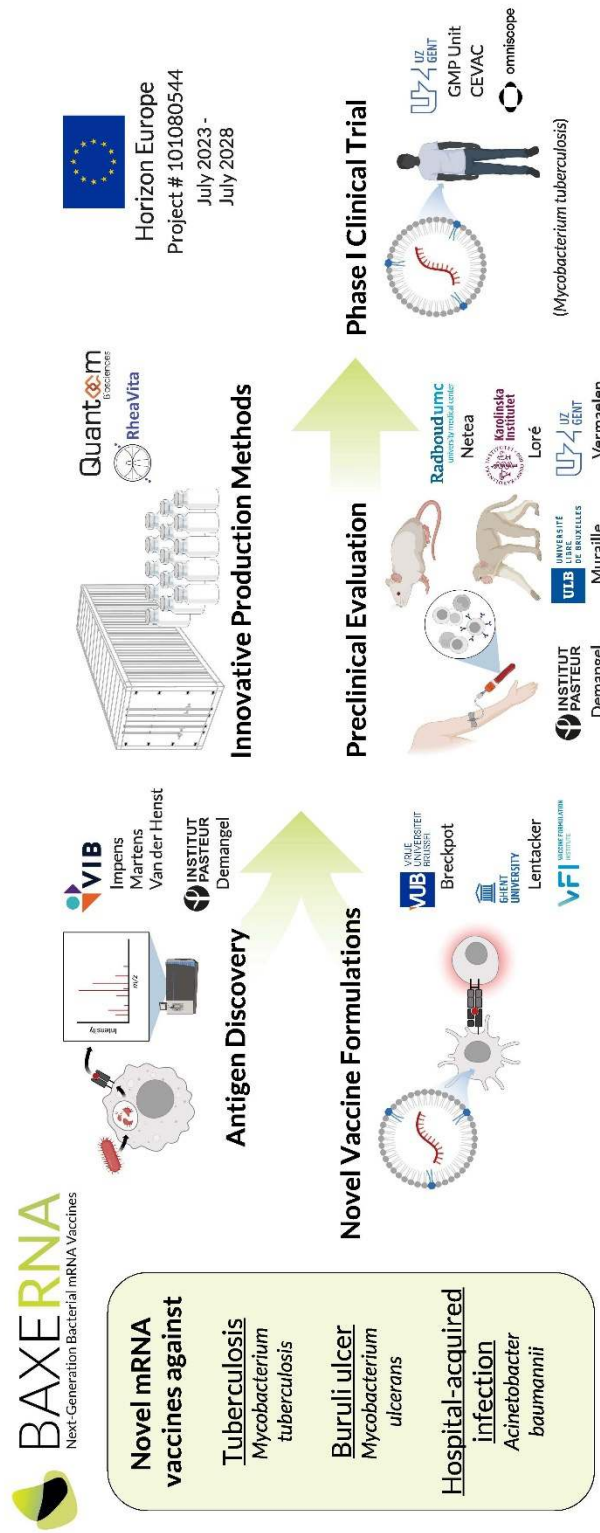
BAXERNA
Next-Generation Bacterial mRNA Vaccines

Novel mRNA vaccines against

Tuberculosis
Mycobacterium tuberculosis

Buruli ulcer
Mycobacterium ulcerans

Hospital-acquired infection
Acinetobacter baumannii

Intensity
m/z

Antigen Discovery

VIB
Impens
Martens
Van der Henst

INSTITUT PASTEUR
Demangel

Novel Vaccine Formulations

VUB VRIJE UNIVERSITEIT BRUSSEL
Breckpot

GHENT UNIVERSITY
Lentacker

VFI VACCINE FORMULATION INSTITUTE

Innovative Production Methods

Quantoom Biosciences

RheaVita

Preclinical Evaluation

INSTITUT PASTEUR
Demangel

ULB UNIVERSITÉ LIBRE DE BRUXELLES
Muraille

Radboudumc university medical center
Netea

Karolinska Institutet
Loré

UZ GENT
Vermaelen

Horizon Europe
Project # 101080544
July 2023 - July 2028

Phase I Clinical Trial

(Mycobacterium tuberculosis)

UZ GENT
GMP Unit
CEVAC

omniscope